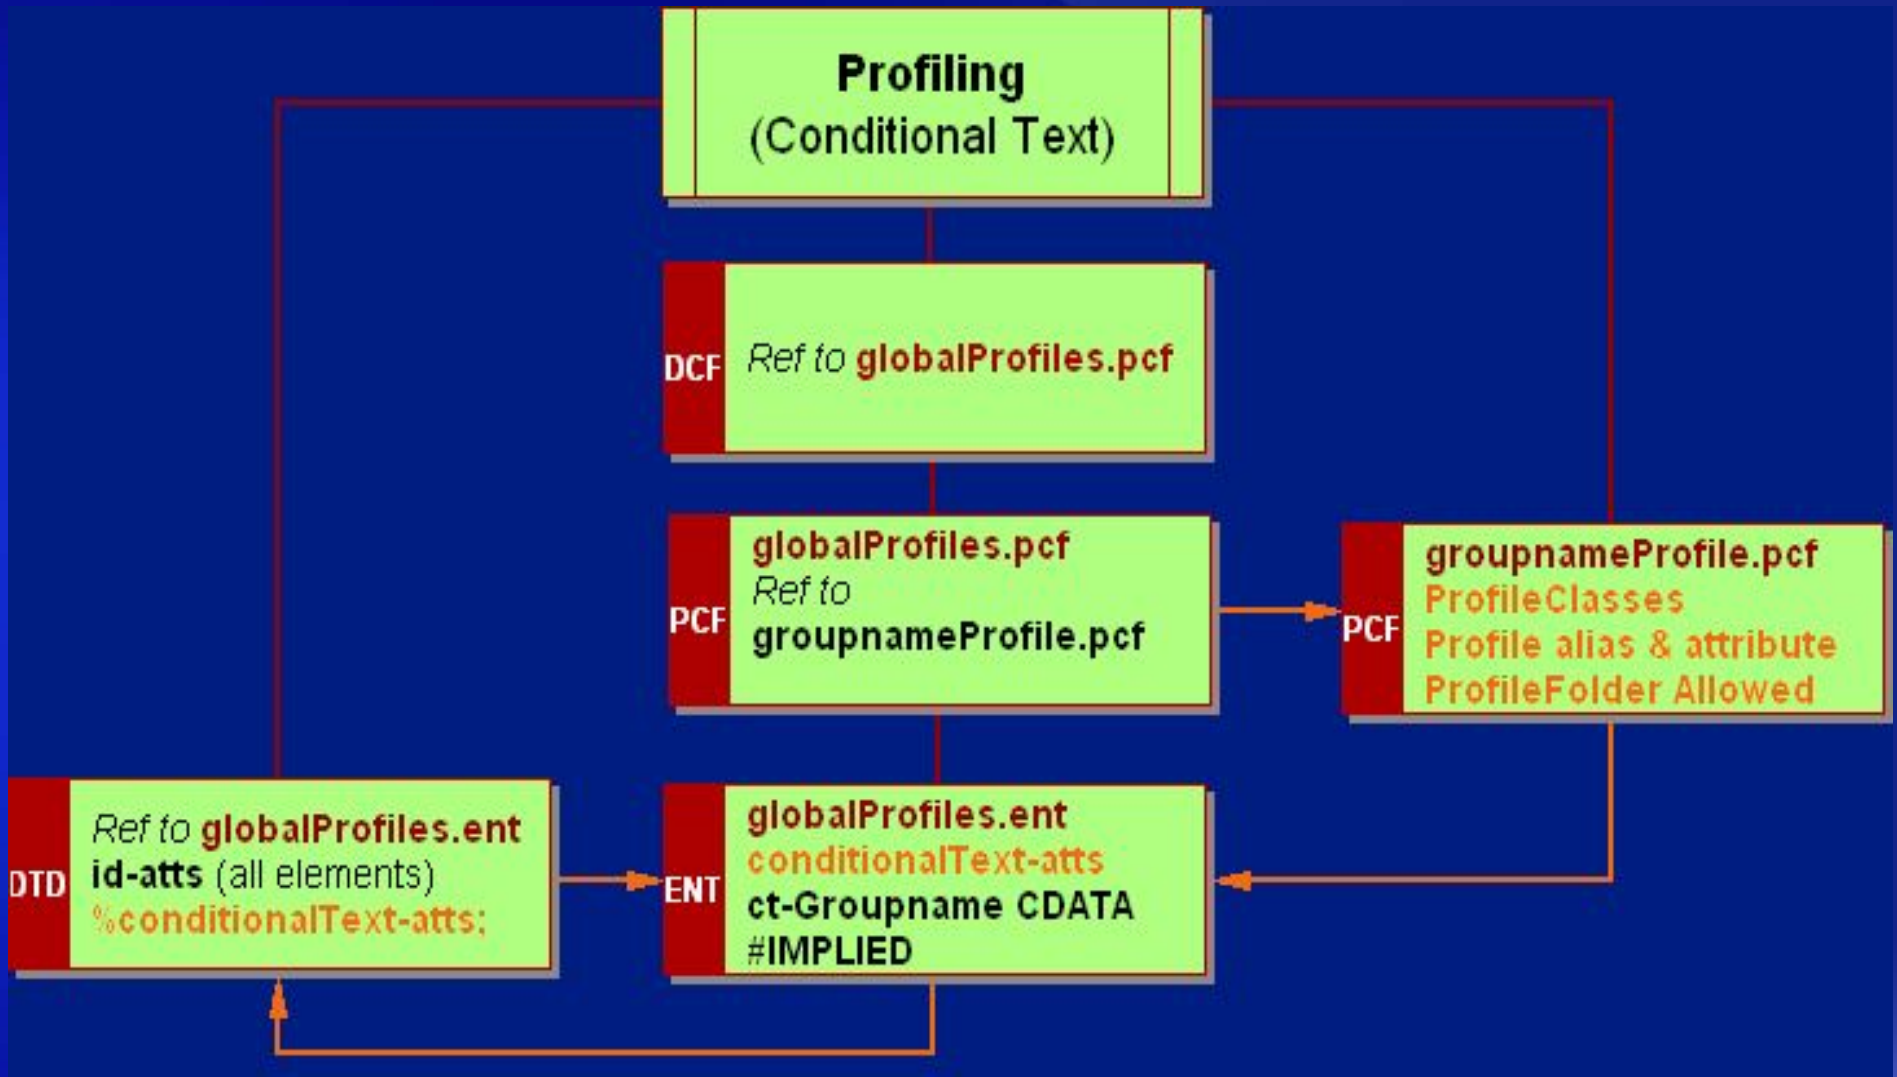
Profiling
(Conditional Text)

DCF
Ref to globalProfiles.pcf

PCF
globalProfiles.pcf
Ref to
groupnameProfile.pcf

PCF
groupnameProfile.pcf
ProfileClasses
Profile alias & attribute
ProfileFolder Allowed

DTD
Ref to globalProfiles.ent
id-atts (all elements)
%conditionalText-atts;

ENT
globalProfiles.ent
conditionalText-atts
ct-Groupname CDATA
#IMPLIED